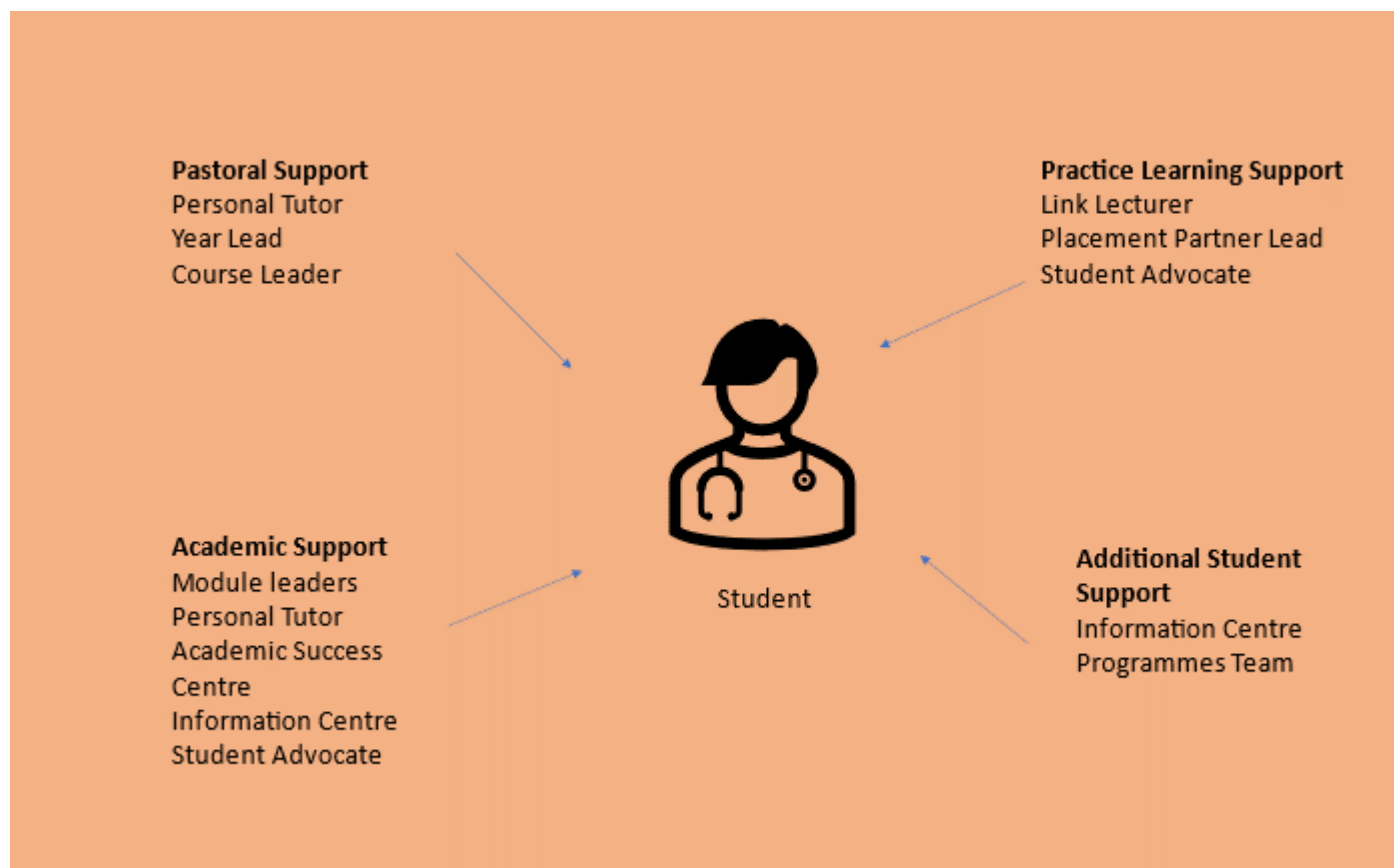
**Pastoral Support**
Personal Tutor
Year Lead
Course Leader

**Practice Learning Support**
Link Lecturer
Placement Partner Lead
Student Advocate

Student

**Academic Support**
Module leaders
Personal Tutor
Academic Success Centre
Information Centre
Student Advocate

**Additional Student Support**
Information Centre
Programmes Team